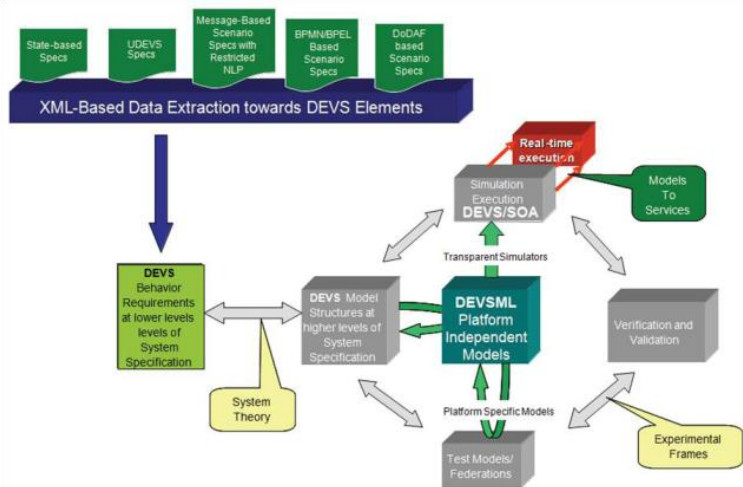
State-based Specs

UDEVS Specs

Message-Based Scenario Specs with Restricted NLP

BPMN/BPEL Based Scenario Specs

DoDAF based Scenario Specs

XML-Based Data Extraction towards DEVS Elements

Real-time execution

Simulation Execution DEVS/SOA

Models To Services

Transparent Simulators

DEVS Behavior Requirements at lower levels levels of System Specification

DEVS Model Structures at higher levels of System Specification

DEVSML Platform Independent Models

Verification and Validation

System Theory

Platform Specific Models

Test Models/ Federations

Experimental Frames